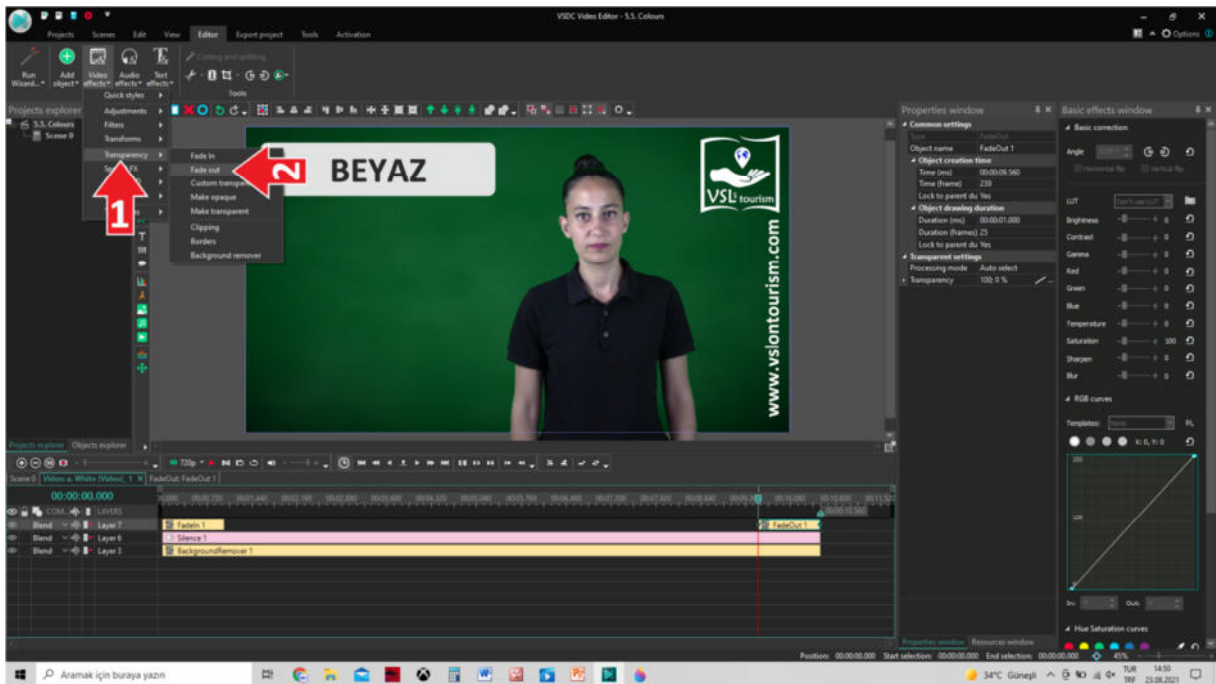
VSDC Video Editor - S.S. Colours

Projects Scenes Edit View Editor Export project Tools Activation

Options

Run Wizard... Add object Video effects Audio effects Text effects

Cutting and splitting

Tools

Quick styles
Adjustments
Filters
Transforms
Transparency
Special FX

Fade In
Fade out
Custom transparency
Make opaque
Make transparent
Clipping
Borders
Background remover

Projects explorer
S.S. Colours
Scene 0

1

2

BEYAZ

VSL tourism

www.vslontourism.com

Properties window
Common settings
Type FadeOut
Object name FadeOut 1
Object creation time
Time (ms) 00:00:09.560
Time (frame) 239
Lock to parent du Yes
Object drawing duration
Duration (ms) 00:00:01.000
Duration (frames) 25
Lock to parent du Yes
Transparent settings
Processing mode Auto select
Transparency 100; 0 %

Basic effects window
Basic correction
Angle 0.00
Horizontal flip Vertical flip
LUT Don't use LUT
Brightness 0
Contrast 0
Gamma 0
Red 0
Green 0
Blue 0
Temperature 0
Saturation 100
Sharpen 0
Blur 0
RGB curves
Templates: None
X: 0, Y: 0
255
128
In: Out:
Hue Saturation curves

Projects explorer Objects explorer

720p

Scene 0 Video: White (Video)_1 FadeOut: FadeOut 1

00:00:00.000

COM... LAYERS
Blend Layer 7
Blend Layer 6
Blend Layer 3

FadeIn 1
FadeOut 1
Silence 1
BackgroundRemover 1

Properties window Resources window

Position: 00:00:00.000 Start selection: 00:00:00.000 End selection: 00:00:00.000 45%

Aramak için buraya yazın

34°C Güneşli TUR TRF 14:50 23.08.2021